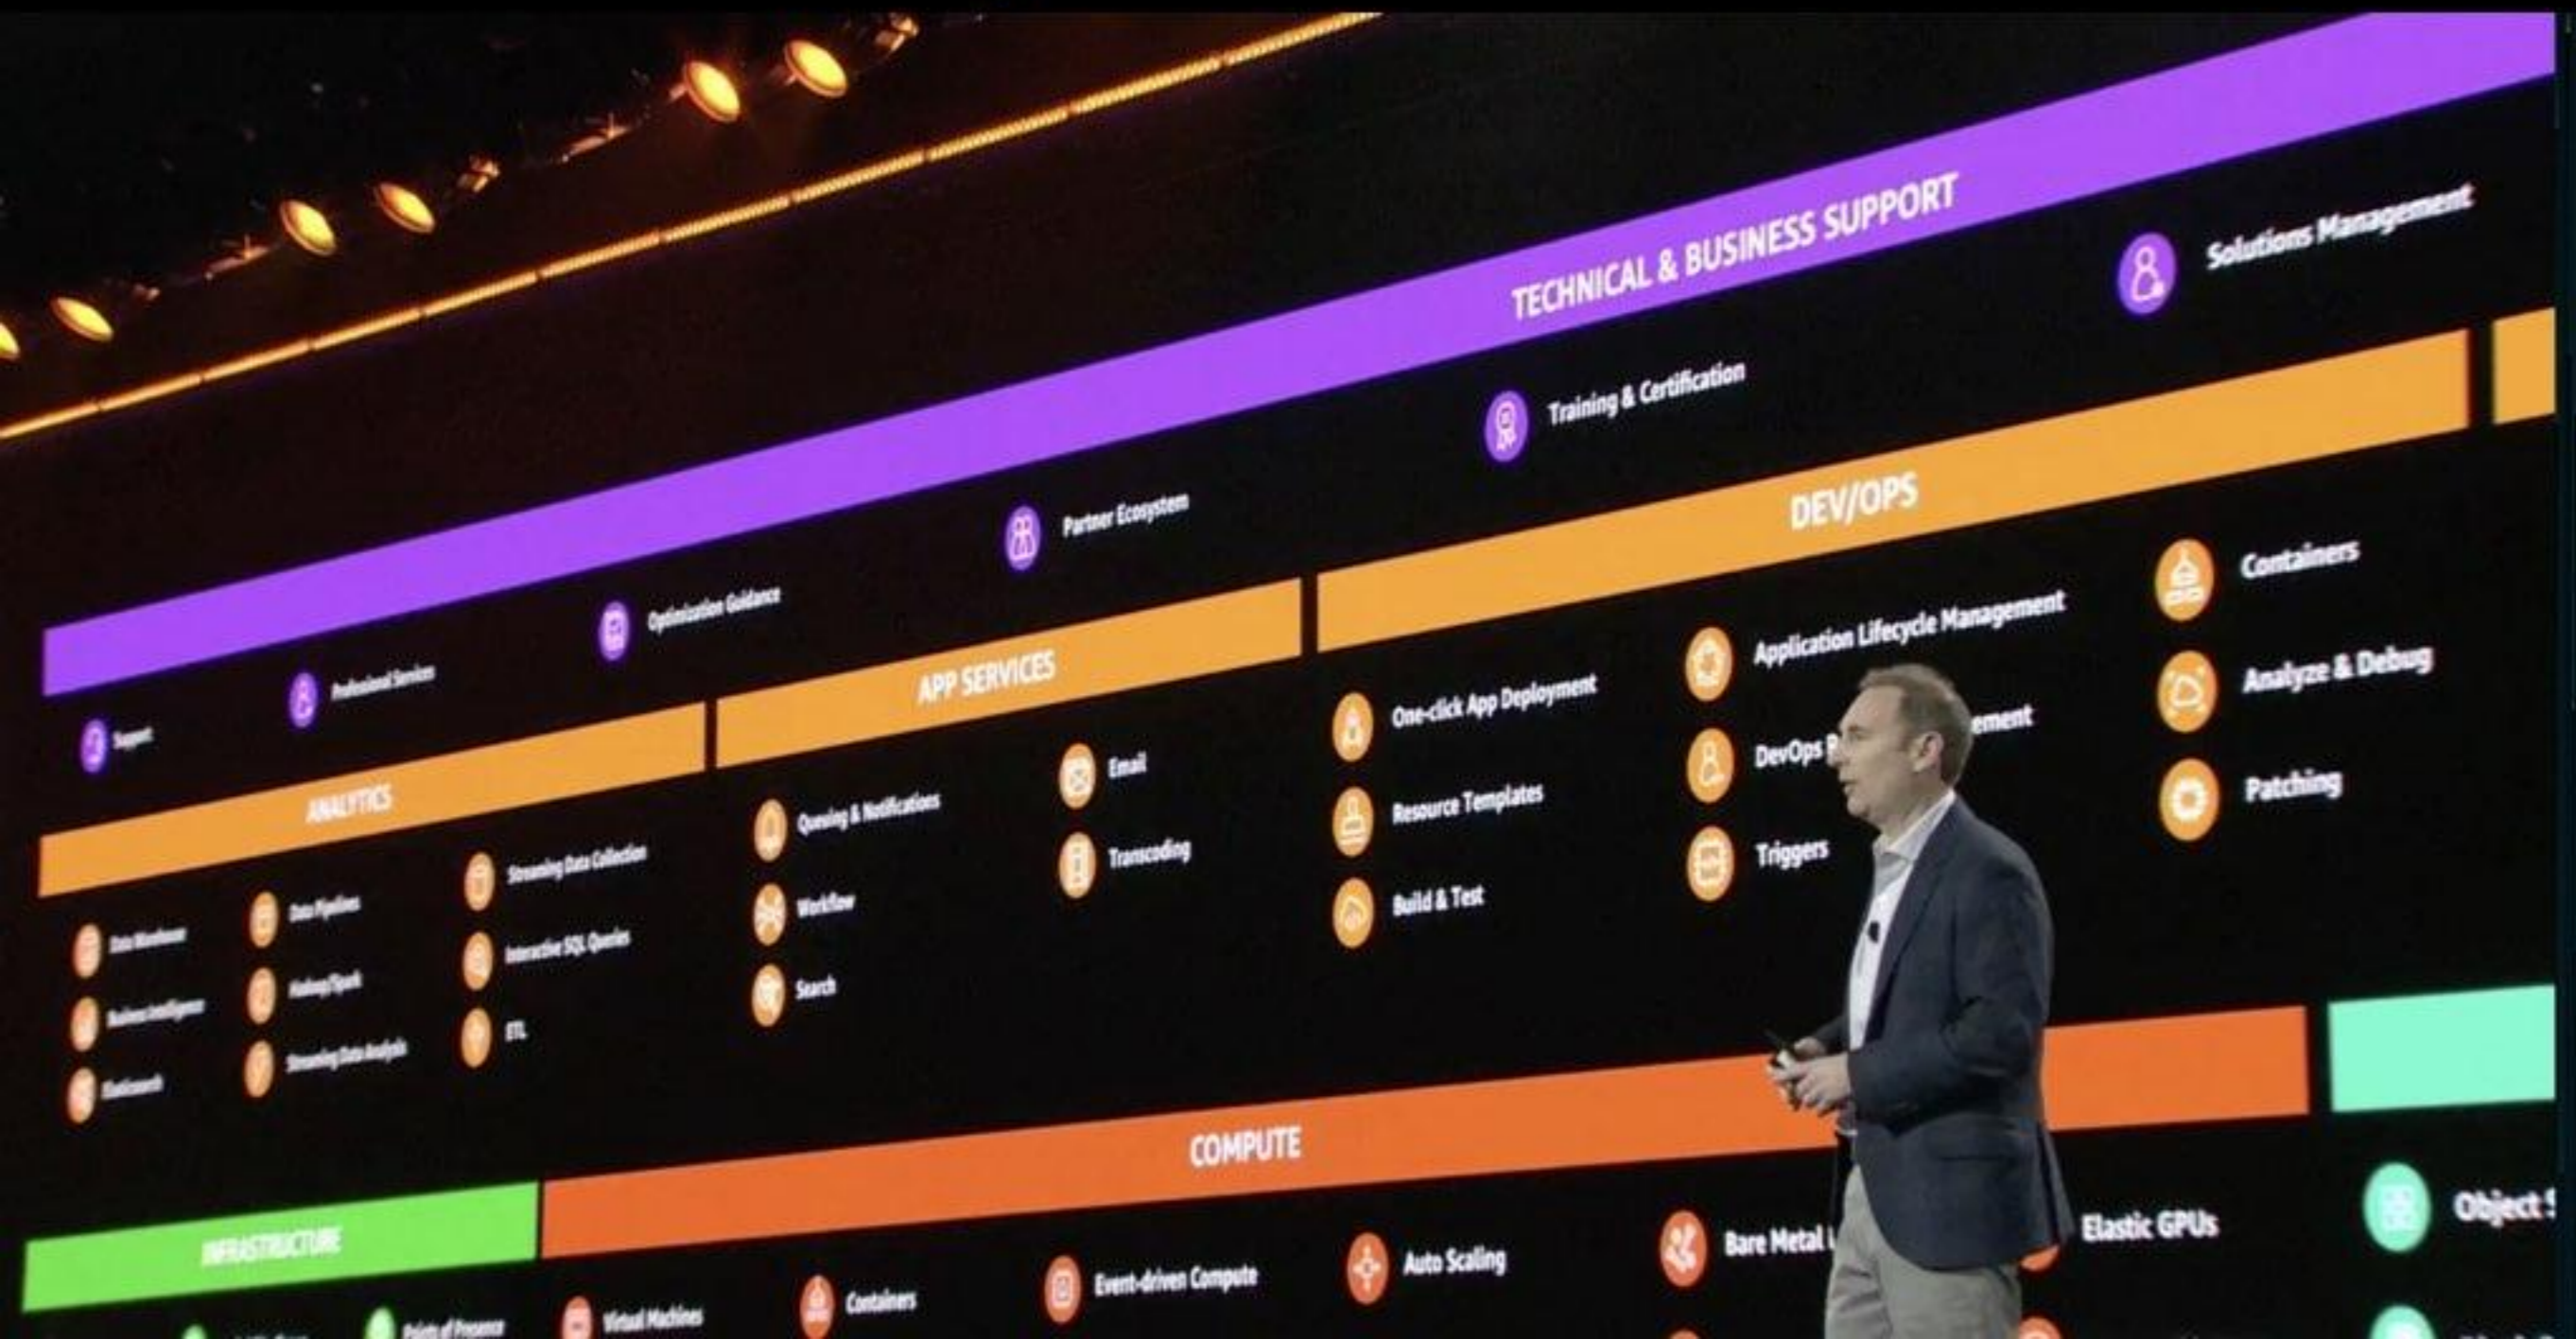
TECHNICAL & BUSINESS SUPPORT

Support

Professional Services

Optimization Guidance

Partner Ecosystem

Training & Certification

Solutions Management

ANALYTICS

Data Warehouse

Business Intelligence

Elasticsearch

Data Pipelines

Hadoop/Spark

Streaming Data Analysis

Streaming Data Collection

Interactive SQL Queries

ETL

APP SERVICES

Queuing & Notifications

Workflow

Search

Email

Transcoding

DEV/OPS

One-click App Deployment

Resource Templates

Build & Test

Application Lifecycle Management

DevOps R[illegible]ement

Triggers

Containers

Analyze & Debug

Patching

INFRASTRUCTURE

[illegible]

Points of Presence

COMPUTE

Virtual Machines

Containers

Event-driven Compute

Auto Scaling

Bare Metal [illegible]

Elastic GPUs

Object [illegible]